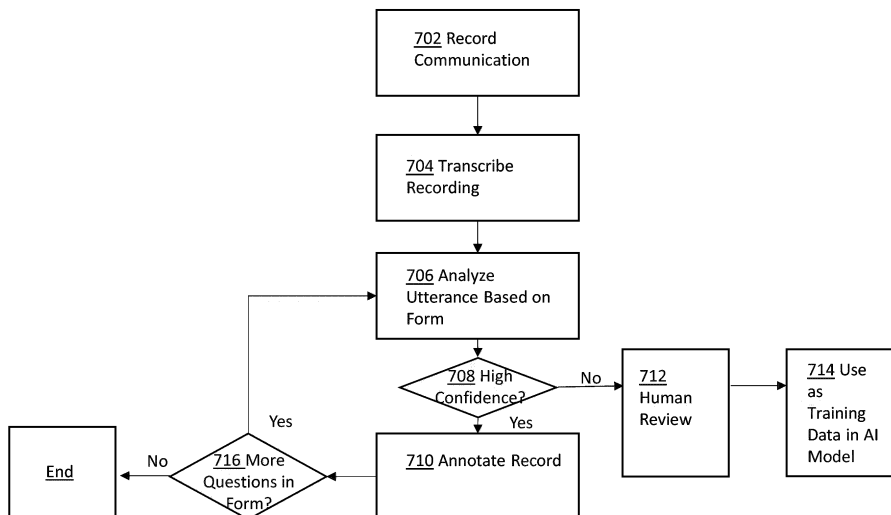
702 Record Communication

704 Transcribe Recording

706 Analyze Utterance Based on Form

708 High Confidence?

No

712 Human Review

714 Use as Training Data in AI Model

Yes

Yes

710 Annotate Record

716 More Questions in Form?

No

End